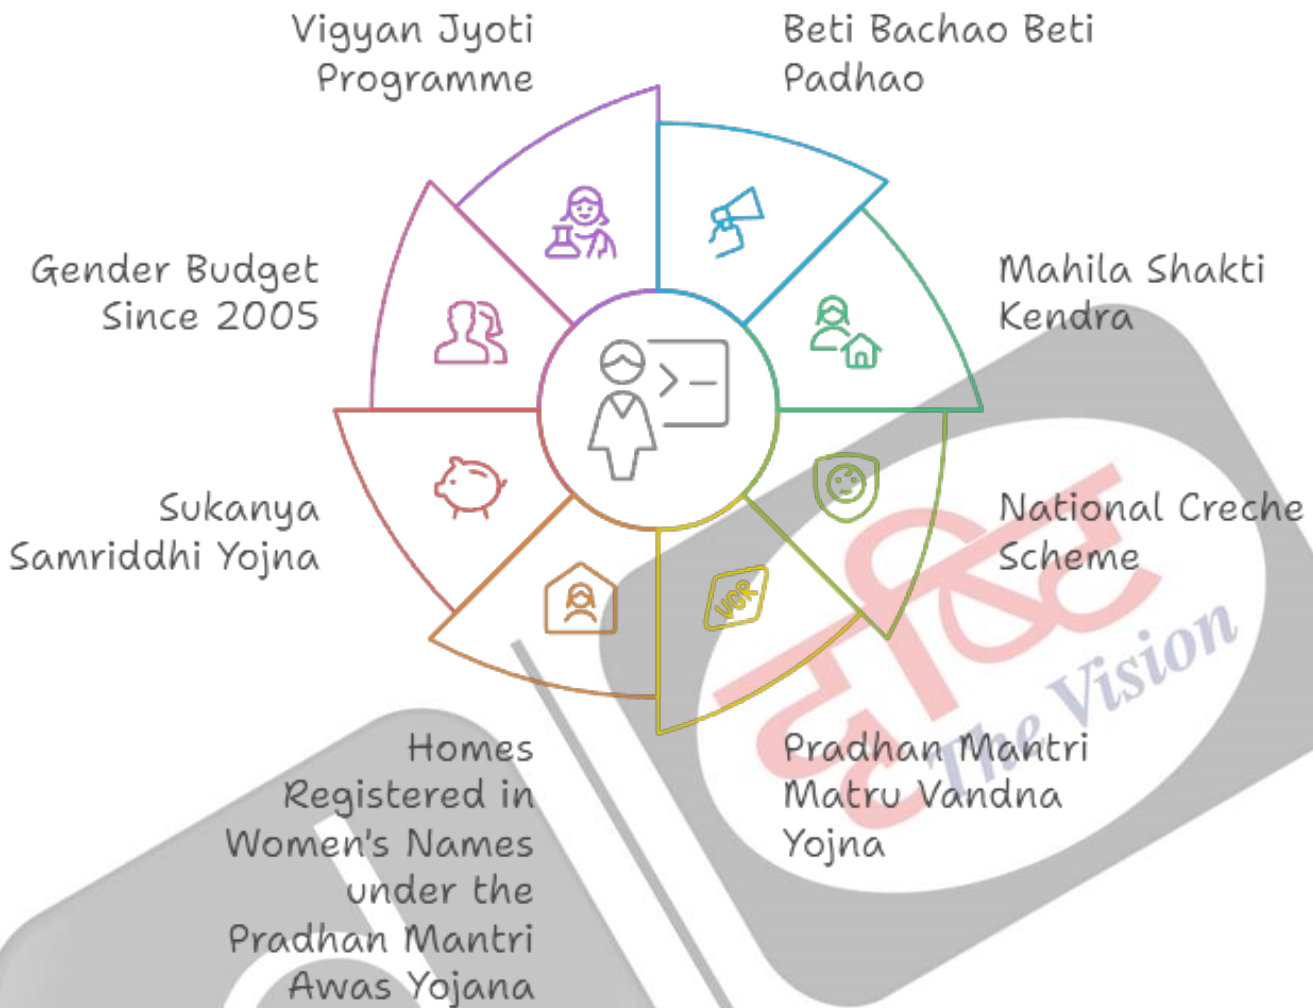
Vigyan Jyoti Programme

Beti Bachao Beti Padhao

Gender Budget Since 2005

Mahila Shakti Kendra

Sukanya Samriddhi Yojna

National Creche Scheme

Homes Registered in Women's Names under the Pradhan Mantri Awas Yojana

Pradhan Mantri Matru Vandna Yojna

VCR

दृष्टि The Vision